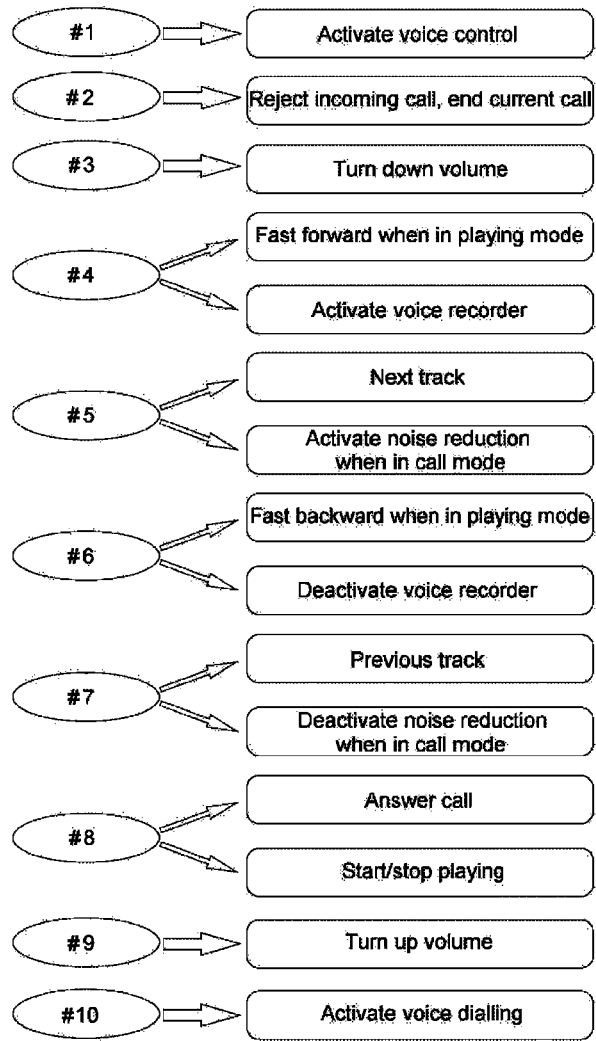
#1
Activate voice control

#2
Reject incoming call, end current call

#3
Turn down volume

#4
Fast forward when in playing mode
Activate voice recorder

#5
Next track
Activate noise reduction when in call mode

#6
Fast backward when in playing mode
Deactivate voice recorder

#7
Previous track
Deactivate noise reduction when in call mode

#8
Answer call
Start/stop playing

#9
Turn up volume

#10
Activate voice dialling